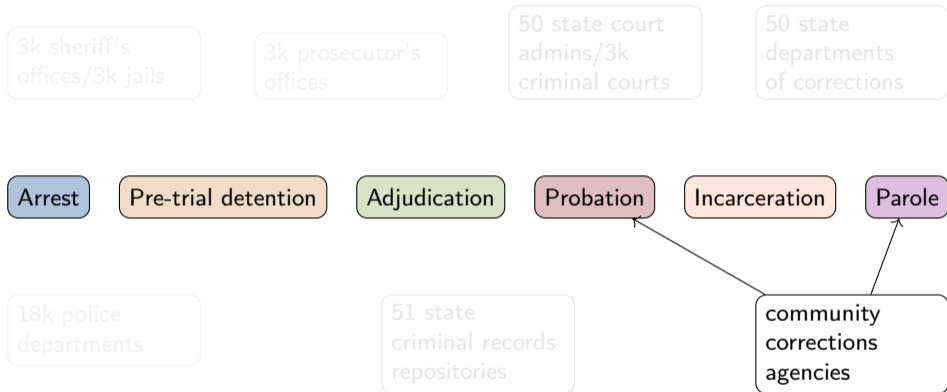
3k sheriff's offices/3k jails

3k prosecutor's offices

50 state court admins/3k criminal courts

50 state departments of corrections

Arrest

Pre-trial detention

Adjudication

Probation

Incarceration

Parole

18k police departments

51 state criminal records repositories

community corrections agencies